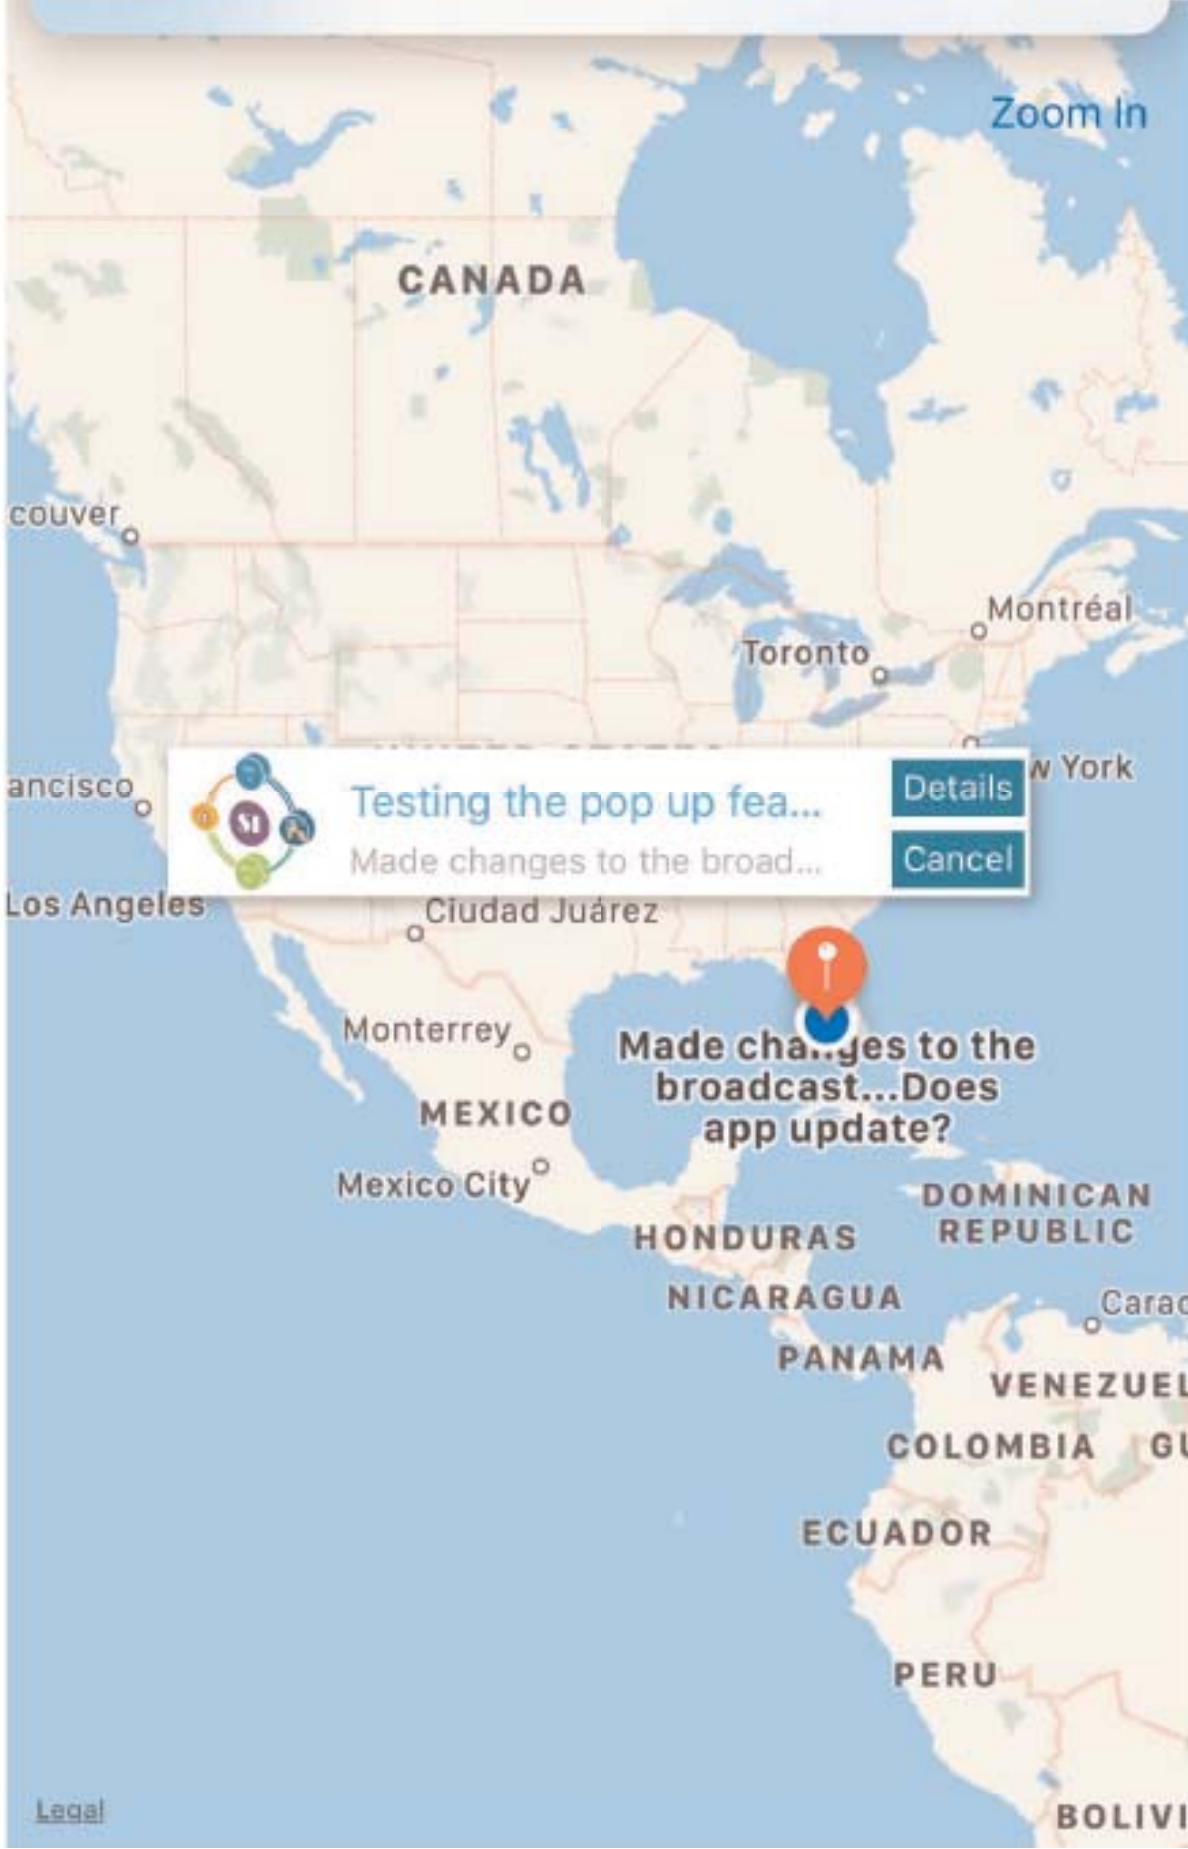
Zoom In

CANADA

couver

Montréal

Toronto

w York

ancisco

Testing the pop up fea...

Made changes to the broad...

Details

Cancel

Los Angeles

Ciudad Juárez

Monterrey

Made changes to the broadcast...Does app update?

MEXICO

Mexico City

DOMINICAN REPUBLIC

HONDURAS

NICARAGUA

Carac

PANAMA

VENEZUEL

COLOMBIA

GU

ECUADOR

PERU

Legal

BOLIVI